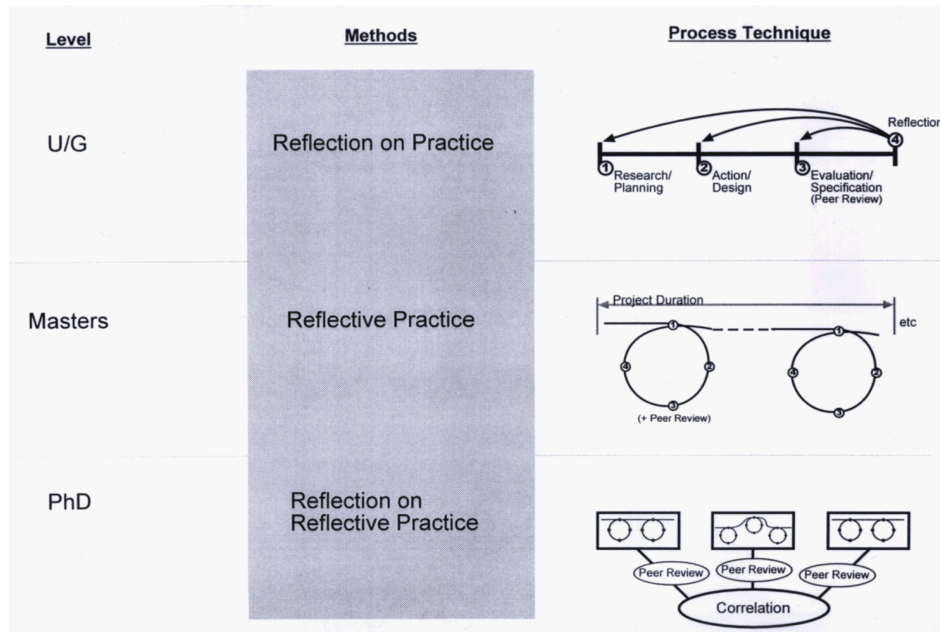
| Level | Methods | Process Technique |
|---|---|---|
| U/G | Reflection on Practice | Reflectio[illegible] ④ ① Research/ Planning ② Action/ Design ③ Evaluation/ Specification (Peer Review) |
| Masters | Reflective Practice | Project Duration etc ① ② ③ ④ (+ Peer Review) ① ② ③ ④ |
| PhD | Reflection on Reflective Practice | Peer Review Peer Review Peer Review Correlation |